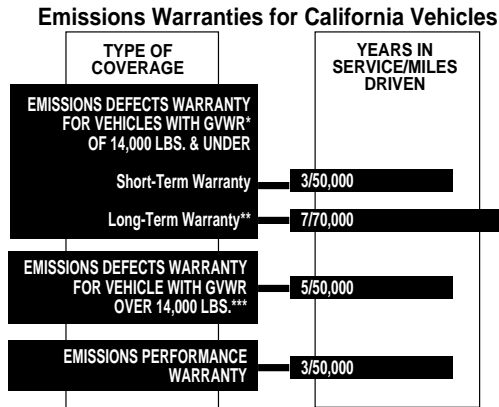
Emissions Warranties for California Vehicles

TYPE OF COVERAGE

YEARS IN SERVICE/MILES DRIVEN

EMISSIONS DEFECTS WARRANTY FOR VEHICLES WITH GVWR* OF 14,000 LBS. & UNDER

Short-Term Warranty

3/50,000

Long-Term Warranty**

7/70,000

EMISSIONS DEFECTS WARRANTY FOR VEHICLE WITH GVWR OVER 14,000 LBS.***

5/50,000

EMISSIONS PERFORMANCE WARRANTY

3/50,000